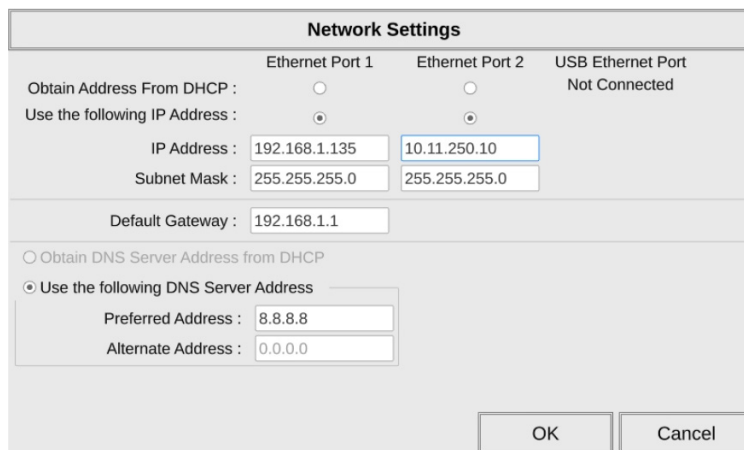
Network Settings

| | Ethernet Port 1 | Ethernet Port 2 | USB Ethernet Port |
|---|---|---|---|
| Obtain Address From DHCP : | ○ | ○ | Not Connected |
| Use the following IP Address : | ⦿ | ⦿ | |
| IP Address : | 192.168.1.135 | 10.11.250.10 | |
| Subnet Mask : | 255.255.255.0 | 255.255.255.0 | |

Default Gateway : 192.168.1.1

○ Obtain DNS Server Address from DHCP

⦿ Use the following DNS Server Address

Preferred Address : 8.8.8.8

Alternate Address : 0.0.0.0

OK

Cancel